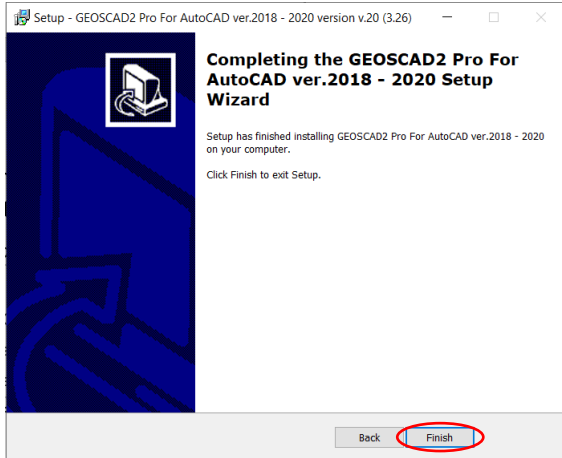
Setup - GEOSCAD2 Pro For AutoCAD ver.2018 - 2020 version v.20 (3.26)

Completing the GEOSCAD2 Pro For AutoCAD ver.2018 - 2020 Setup Wizard

Setup has finished installing GEOSCAD2 Pro For AutoCAD ver.2018 - 2020 on your computer.

Click Finish to exit Setup.

Back

Finish